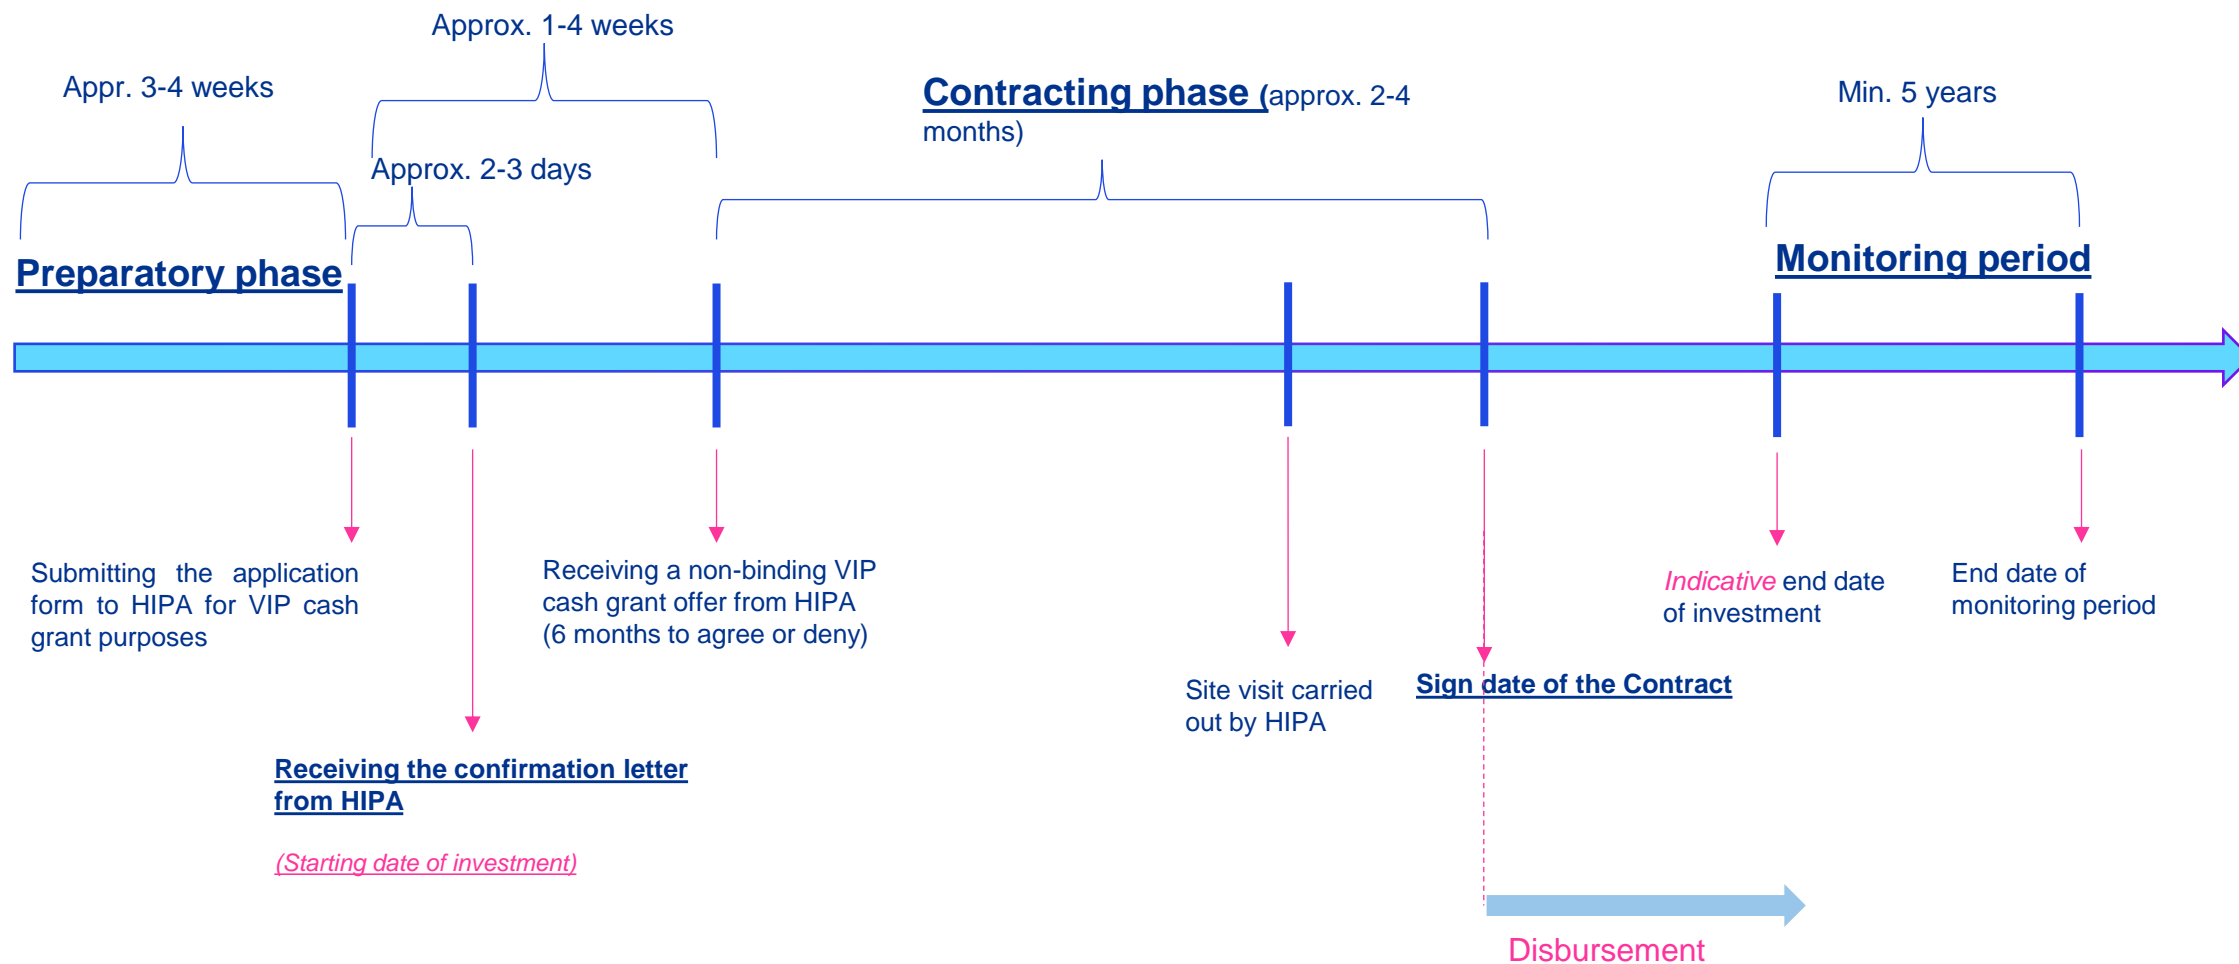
Approx. 1-4 weeks

Appr. 3-4 weeks

Contracting phase (approx. 2-4 months)

Min. 5 years

Approx. 2-3 days

Preparatory phase

Monitoring period

Submitting the application form to HIPA for VIP cash grant purposes

Receiving a non-binding VIP cash grant offer from HIPA (6 months to agree or deny)

Indicative end date of investment

End date of monitoring period

Site visit carried out by HIPA

Sign date of the Contract

Receiving the confirmation letter from HIPA

(Starting date of investment)

Disbursement